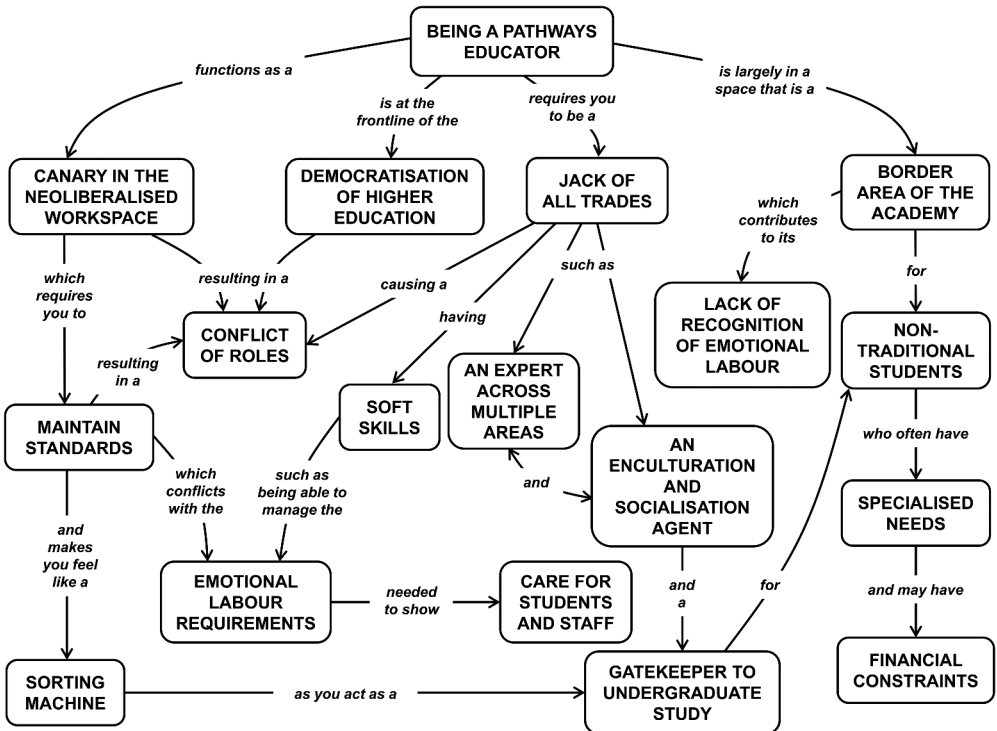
BEING A PATHWAYS EDUCATOR

functions as a

is at the frontline of the

requires you to be a

is largely in a space that is a

CANARY IN THE NEOLIBERALISED WORKSPACE

DEMOCRATISATION OF HIGHER EDUCATION

JACK OF ALL TRADES

BORDER AREA OF THE ACADEMY

which contributes to its

which requires you to

resulting in a

causing a

such as

for

having

LACK OF RECOGNITION OF EMOTIONAL LABOUR

CONFLICT OF ROLES

NON-TRADITIONAL STUDENTS

resulting in a

AN EXPERT ACROSS MULTIPLE AREAS

SOFT SKILLS

MAINTAIN STANDARDS

who often have

AN ENCULTURATION AND SOCIALISATION AGENT

which conflicts with the

such as being able to manage the

and

SPECIALISED NEEDS

and makes you feel like a

EMOTIONAL LABOUR REQUIREMENTS

needed to show

CARE FOR STUDENTS AND STAFF

and a

for

and may have

SORTING MACHINE

as you act as a

GATEKEEPER TO UNDERGRADUATE STUDY

FINANCIAL CONSTRAINTS